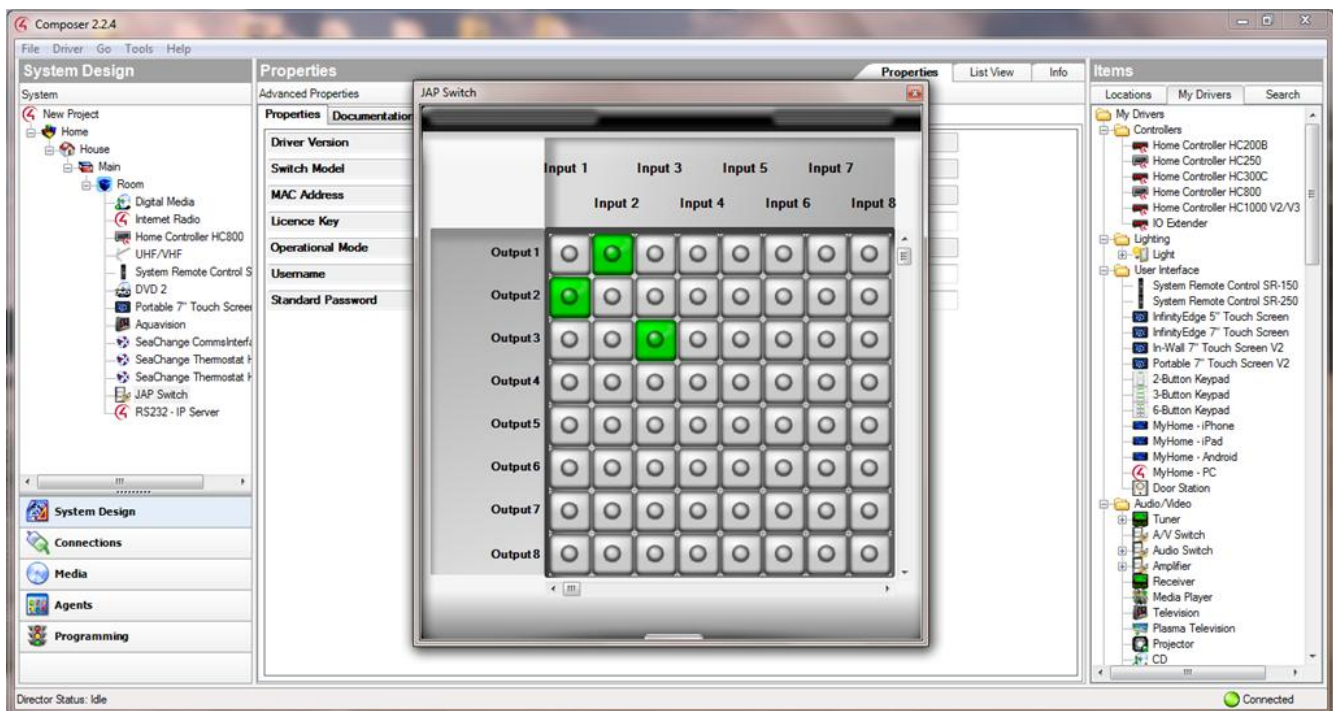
Composer 2.2.4

File Driver Go Tools Help

System Design

System

New Project
Home
House
Main
Room
Digital Media
Internet Radio
Home Controller HC800
UHF/VHF
System Remote Control S
DVD 2
Portable 7" Touch Scree
Aquavision
SeaChange CommsInterfa
SeaChange Thermostat H
SeaChange Thermostat H
JAP Switch
RS232 - IP Server

System Design
Connections
Media
Agents
Programming

Properties

Properties List View Info

Advanced Properties

Properties Documentation

Driver Version
Switch Model
MAC Address
Licence Key
Operational Mode
Username
Standard Password

JAP Switch

| | Input 1 | Input 2 | Input 3 | Input 4 | Input 5 | Input 6 | Input 7 | Input 8 |
|---|---|---|---|---|---|---|---|---|
| Output 1 | | | | | | | | |
| Output 2 | | | | | | | | |
| Output 3 | | | | | | | | |
| Output 4 | | | | | | | | |
| Output 5 | | | | | | | | |
| Output 6 | | | | | | | | |
| Output 7 | | | | | | | | |
| Output 8 | | | | | | | | |

Items

Locations My Drivers Search

My Drivers
Controllers
Home Controller HC200B
Home Controller HC250
Home Controller HC300C
Home Controller HC800
Home Controller HC1000 V2/V3
IO Extender
Lighting
Light
User Interface
System Remote Control SR-150
System Remote Control SR-250
InfinityEdge 5" Touch Screen
InfinityEdge 7" Touch Screen
In-Wall 7" Touch Screen V2
Portable 7" Touch Screen V2
2-Button Keypad
3-Button Keypad
6-Button Keypad
MyHome - iPhone
MyHome - iPad
MyHome - Android
MyHome - PC
Door Station
Audio/Video
Tuner
A/V Switch
Audio Switch
Amplifier
Receiver
Media Player
Television
Plasma Television
Projector
CD

Director Status: Idle

Connected